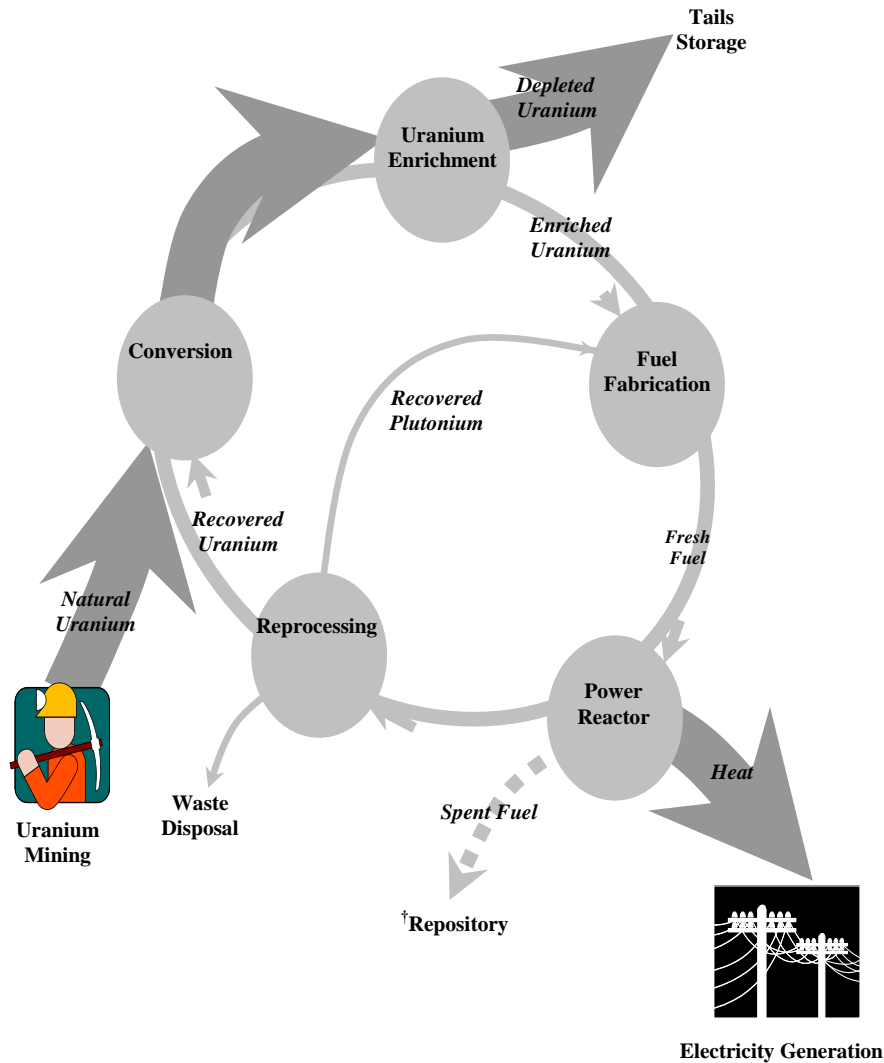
Tails Storage

Depleted Uranium

Uranium Enrichment

Enriched Uranium

Conversion

Fuel Fabrication

Recovered Plutonium

Recovered Uranium

Fresh Fuel

Natural Uranium

Reprocessing

Power Reactor

Heat

Waste Disposal

Spent Fuel

Uranium Mining

†Repository

Electricity Generation